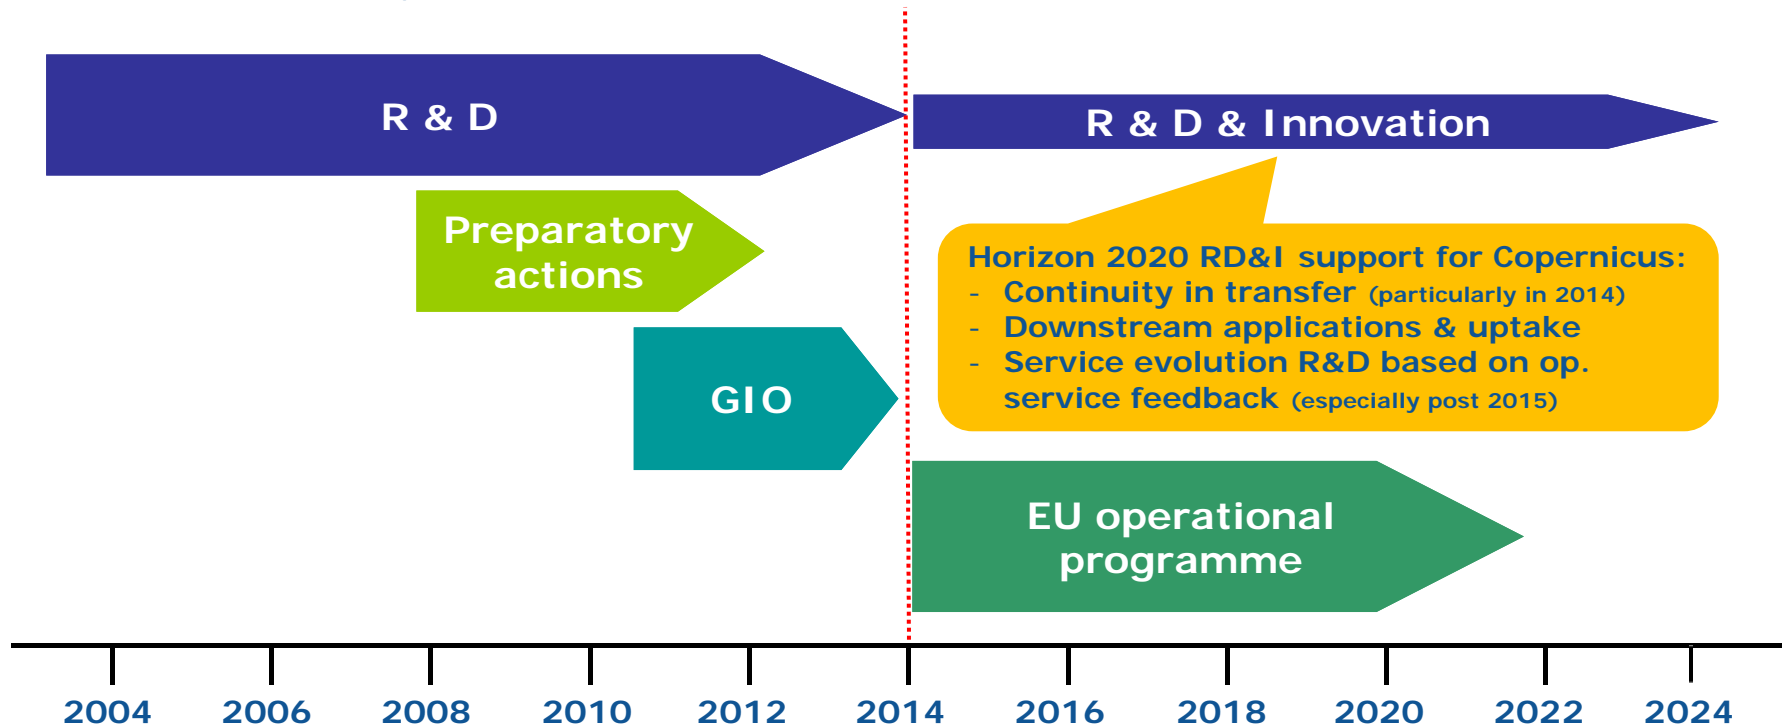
R & D

R & D & Innovation

Preparatory actions

Horizon 2020 RD&I support for Copernicus:
- Continuity in transfer (particularly in 2014)
- Downstream applications & uptake
- Service evolution R&D based on op. service feedback (especially post 2015)

GIO

EU operational programme

2004 2006 2008 2010 2012 2014 2016 2018 2020 2022 2024